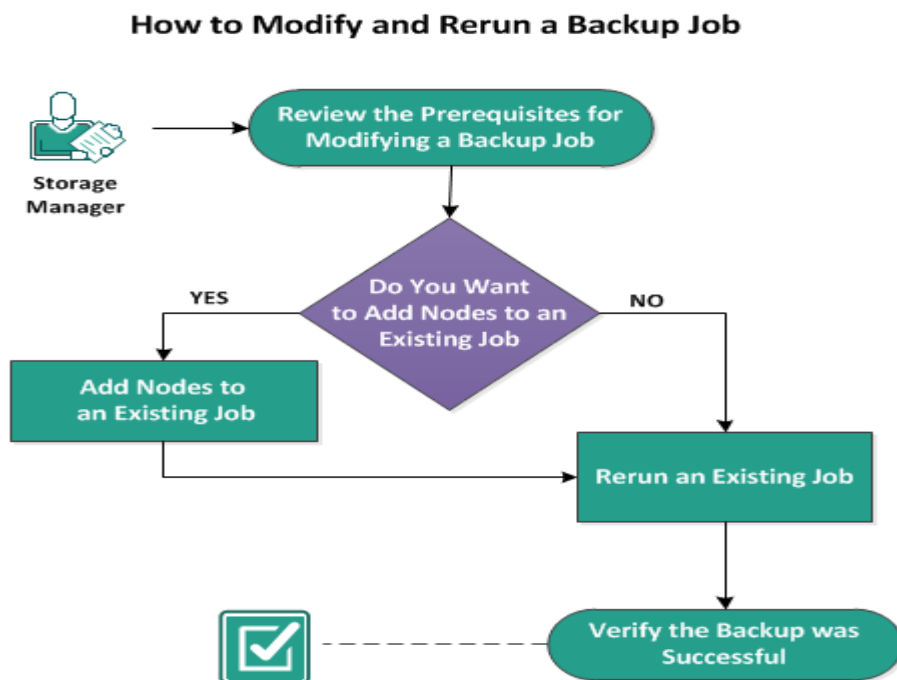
How to Modify and Rerun a Backup Job

Storage Manager

Review the Prerequisites for Modifying a Backup Job

Do You Want to Add Nodes to an Existing Job

YES

NO

Add Nodes to an Existing Job

Rerun an Existing Job

Verify the Backup was Successful